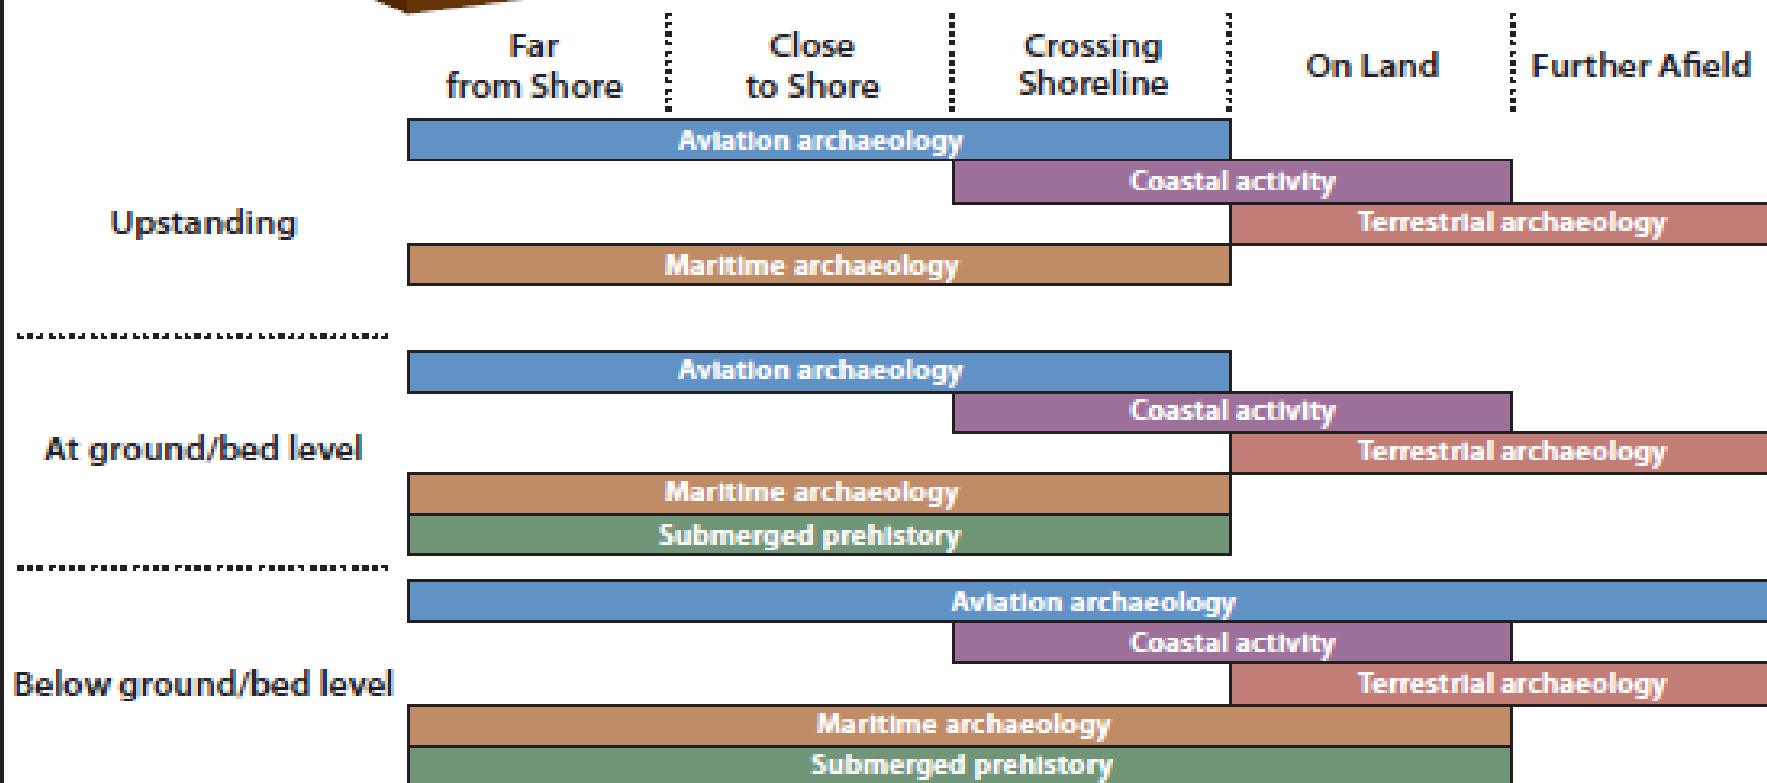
Far from Shore

Close to Shore

Crossing Shoreline

On Land

Further Afield

Upstanding

Aviation archaeology

Coastal activity

Terrestrial archaeology

Maritime archaeology

At ground/bed level

Aviation archaeology

Coastal activity

Terrestrial archaeology

Maritime archaeology

Submerged prehistory

Below ground/bed level

Aviation archaeology

Coastal activity

Terrestrial archaeology

Maritime archaeology

Submerged prehistory